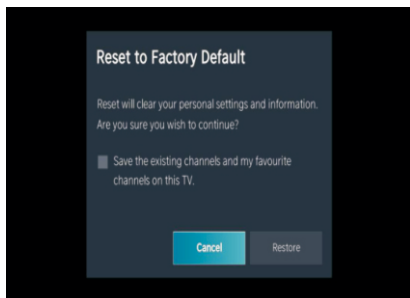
Reset to Factory Default

Reset will clear your personal settings and information. Are you sure you wish to continue?

Save the existing channels and my favourite channels on this TV.

Cancel

Restore